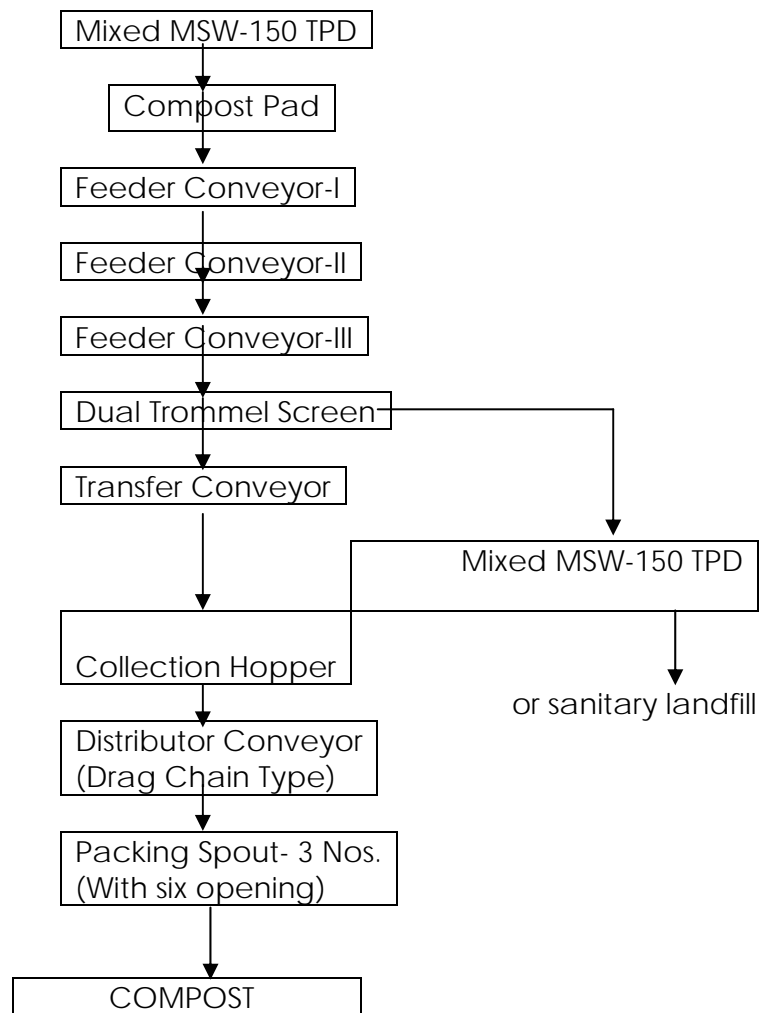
Mixed MSW-150 TPD

Compost Pad

Feeder Conveyor-I

Feeder Conveyor-II

Feeder Conveyor-III

Dual Trommel Screen

Transfer Conveyor

Mixed MSW-150 TPD

Collection Hopper

or sanitary landfill

Distributor Conveyor (Drag Chain Type)

Packing Spout- 3 Nos. (With six opening)

COMPOST